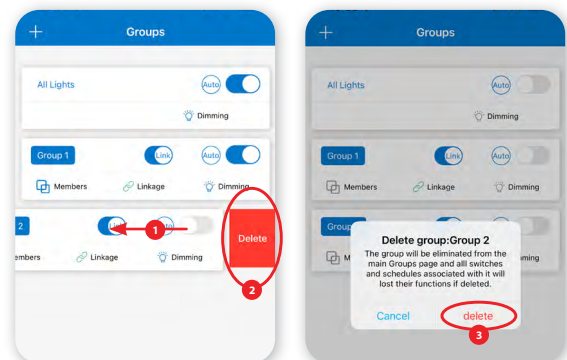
+ Groups

All Lights Auto

Dimming

Group 1 Link Auto

Members Linkage Dimming

2 Link

embers Linkage Dimming

1

Delete

2

+ Groups

All Lights Auto

Dimming

Group 1 Link Auto

Members Linkage Dimming

Group

Delete group:Group 2

The group will be eliminated from the main Groups page and all switches and schedules associated with it will lost their functions if deleted.

Cancel delete

3